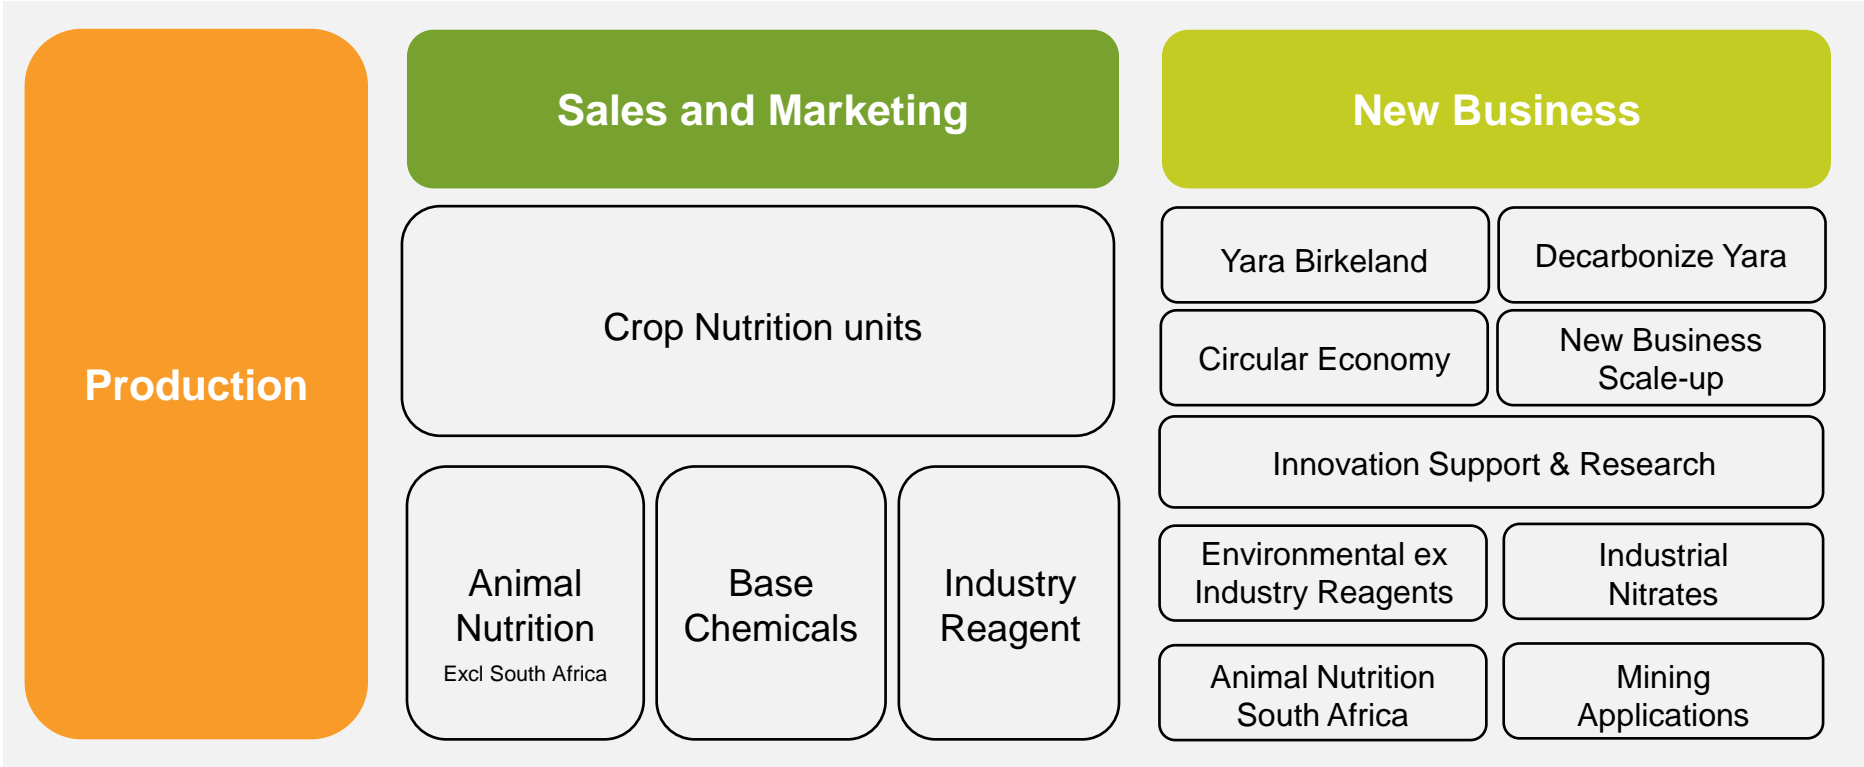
Production

Sales and Marketing

Crop Nutrition units

Animal Nutrition
Excl South Africa

Base Chemicals

Industry Reagent

New Business

Yara Birkeland

Decarbonize Yara

Circular Economy

New Business Scale-up

Innovation Support & Research

Environmental ex Industry Reagents

Industrial Nitrates

Animal Nutrition South Africa

Mining Applications